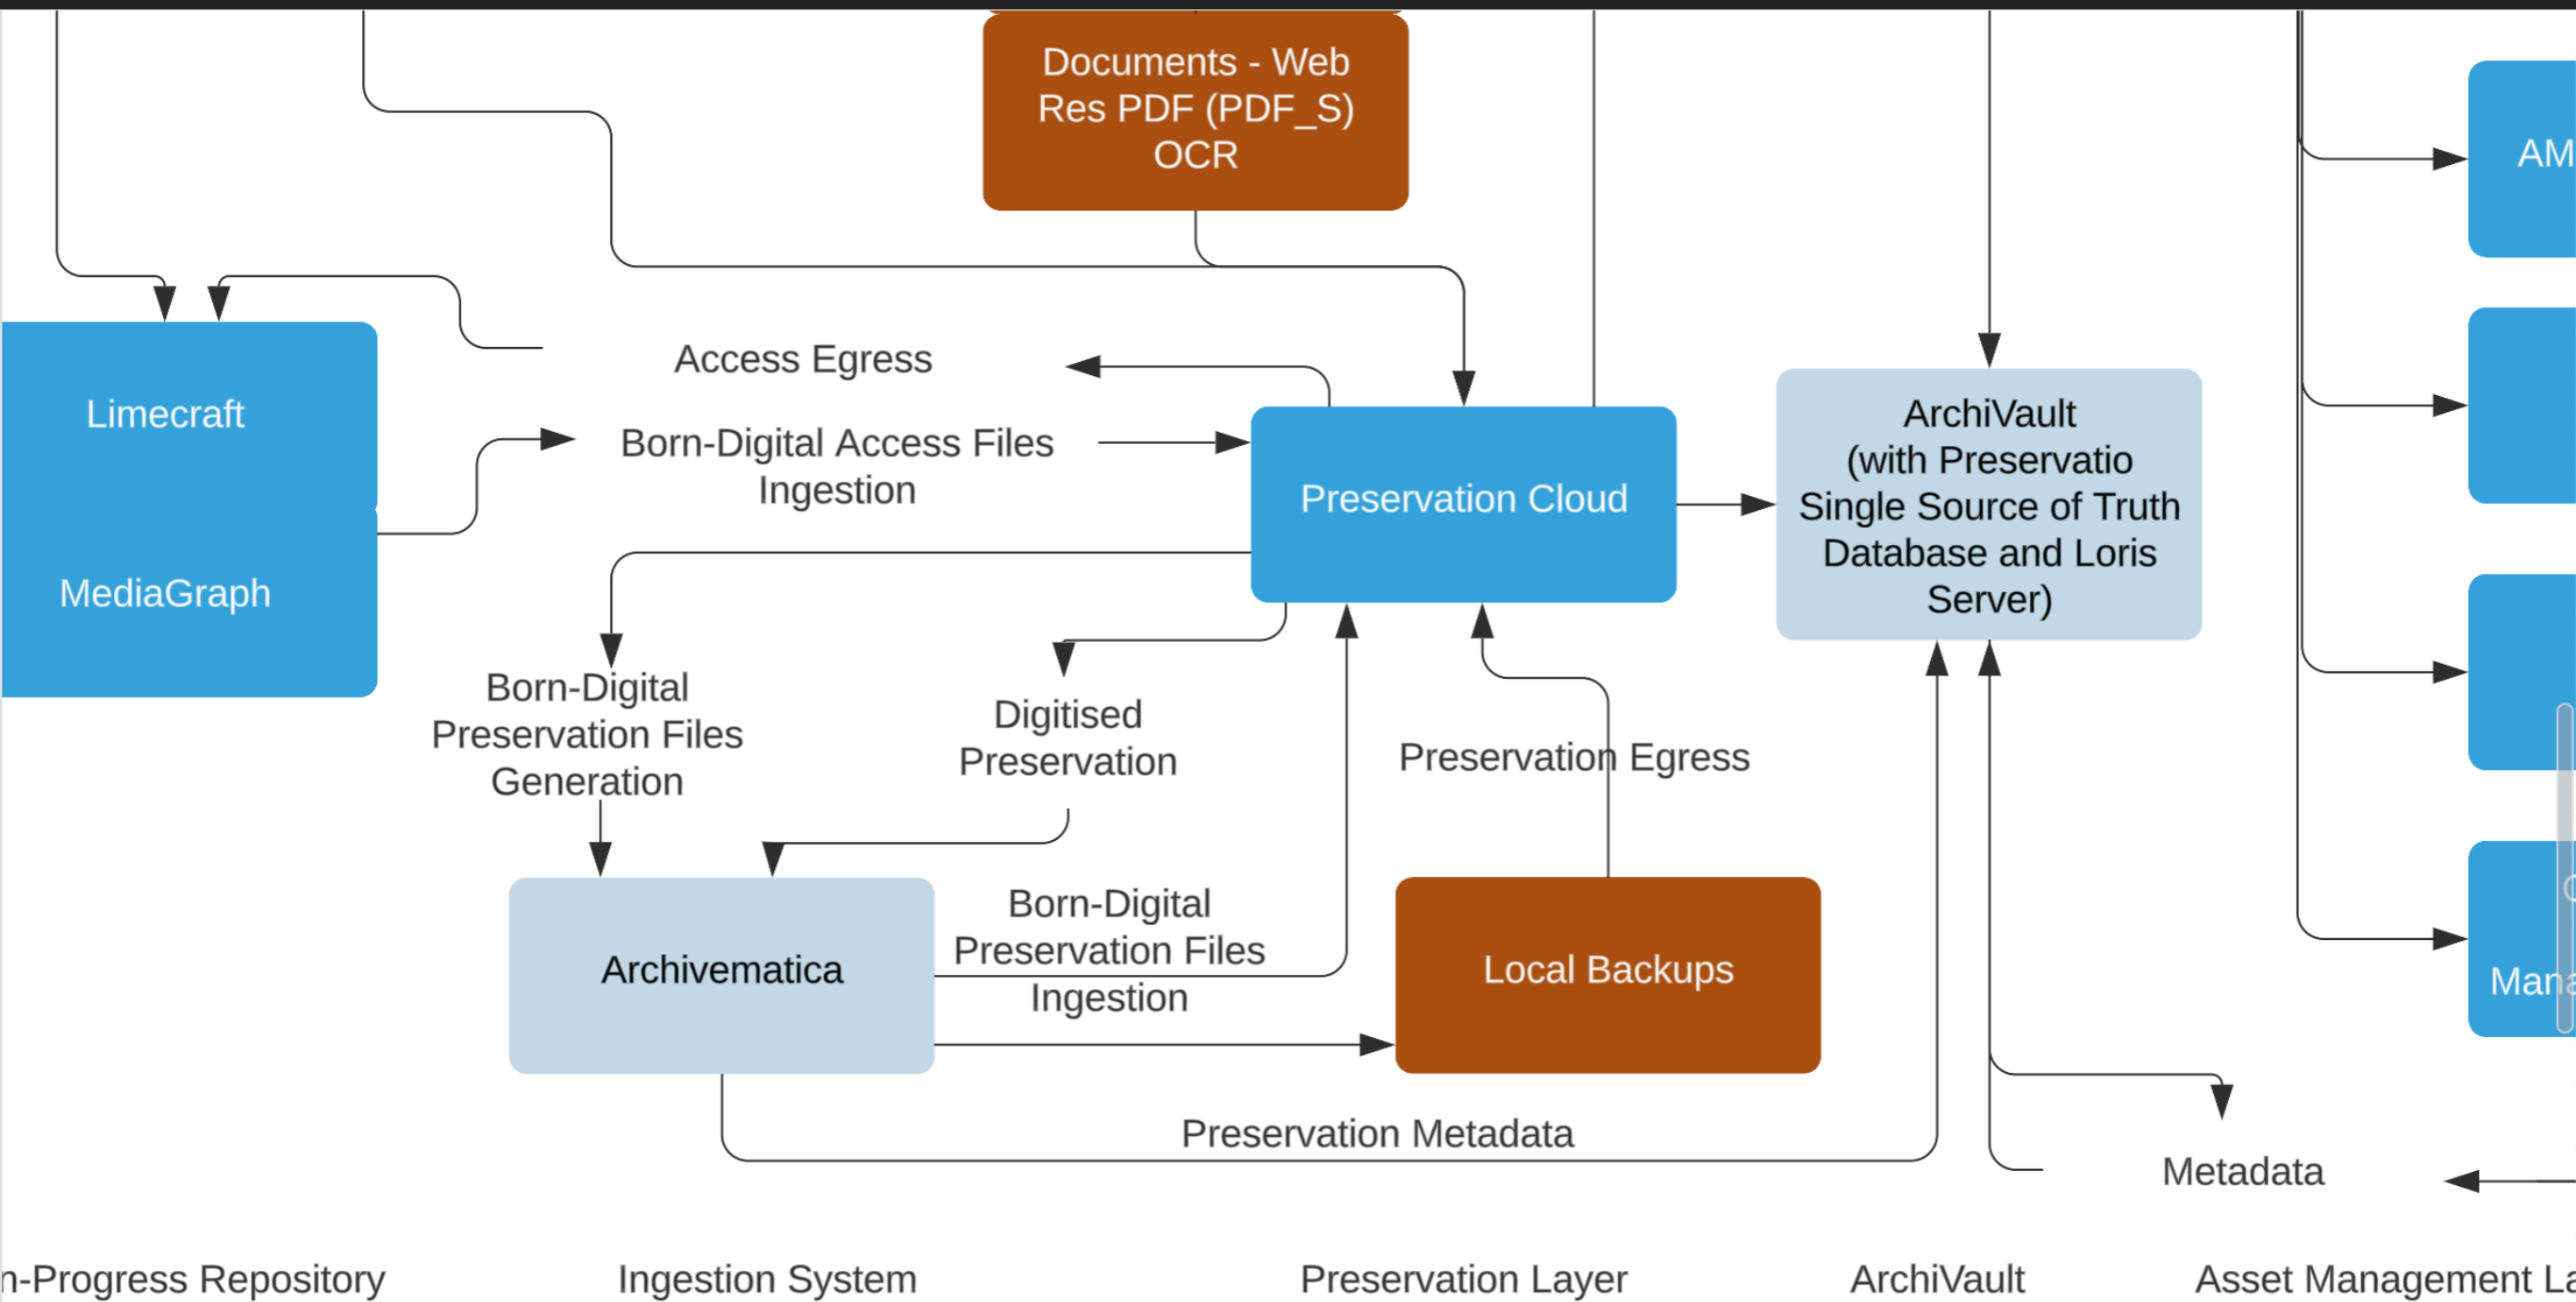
Documents - Web Res PDF (PDF_S) OCR

AM

Limecraft

MediaGraph

Access Egress

Born-Digital Access Files Ingestion

Preservation Cloud

ArchiVault (with Preservatio Single Source of Truth Database and Loris Server)

Born-Digital Preservation Files Generation

Digitised Preservation

Preservation Egress

Archivematica

Born-Digital Preservation Files Ingestion

Local Backups

Mana

Preservation Metadata

Metadata

n-Progress Repository

Ingestion System

Preservation Layer

ArchiVault

Asset Management La